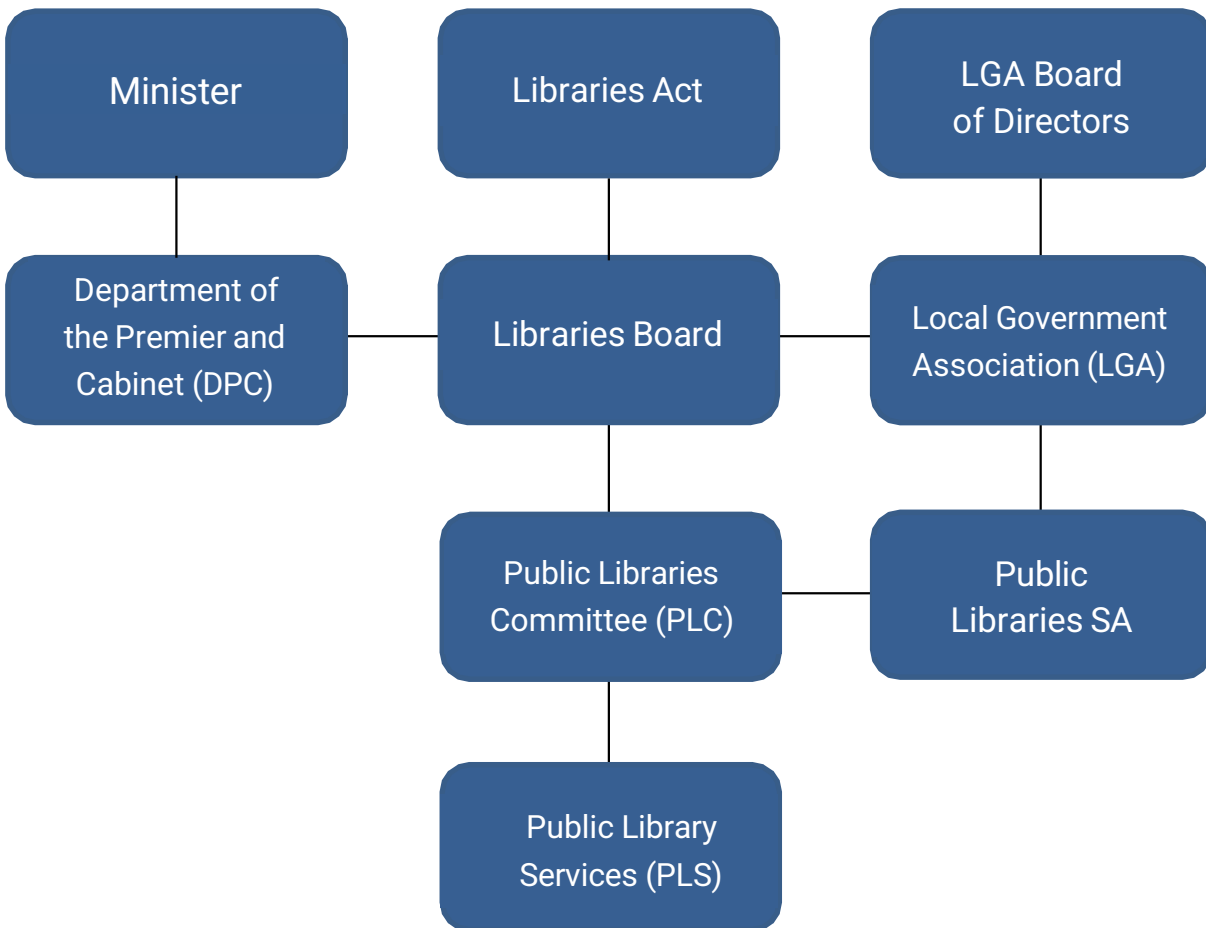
Minister

Libraries Act

LGA Board of Directors

Department of the Premier and Cabinet (DPC)

Libraries Board

Local Government Association (LGA)

Public Libraries Committee (PLC)

Public Libraries SA

Public Library Services (PLS)